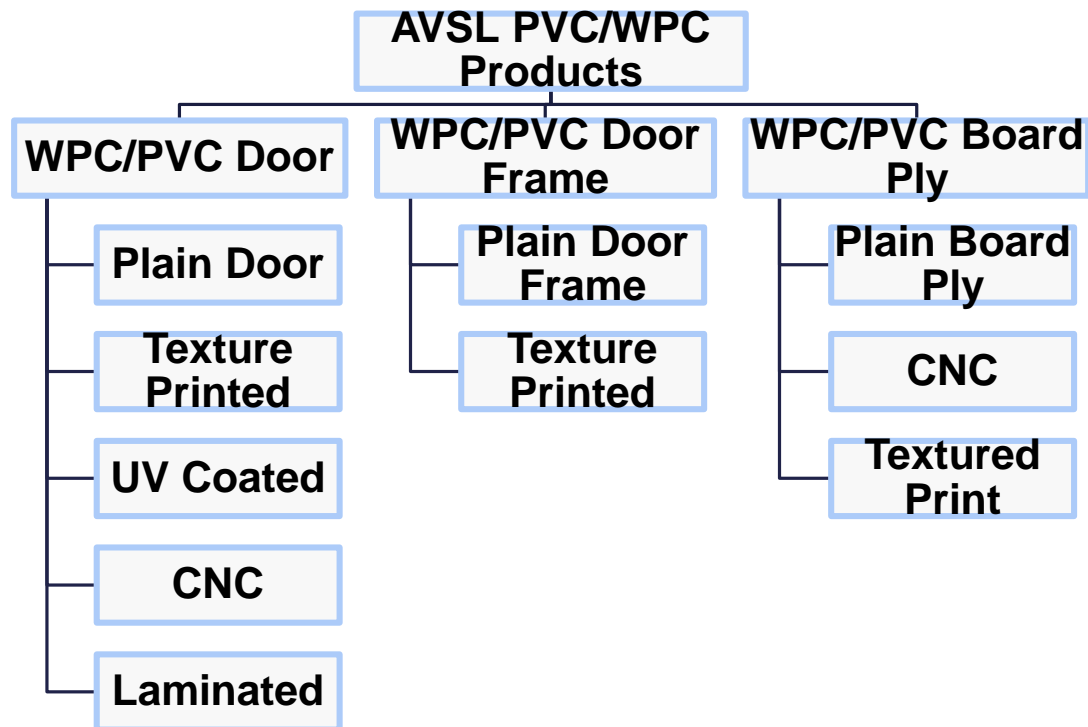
AVSL PVC/WPC Products

WPC/PVC Door

Plain Door

Texture Printed

UV Coated

CNC

Laminated

WPC/PVC Door Frame

Plain Door Frame

Texture Printed

WPC/PVC Board Ply

Plain Board Ply

CNC

Textured Print